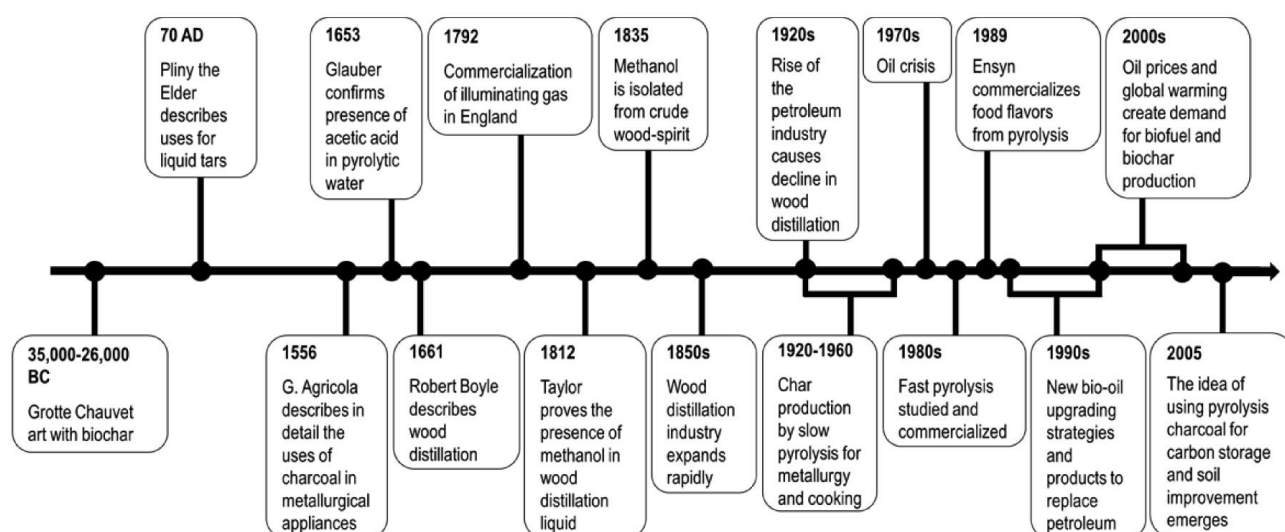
35,000-26,000 BC

Grotte Chauvet art with biochar

70 AD

Pliny the Elder describes uses for liquid tars

1556

G. Agricola describes in detail the uses of charcoal in metallurgical appliances

1653

Glauber confirms presence of acetic acid in pyrolytic water

1661

Robert Boyle describes wood distillation

1792

Commercialization of illuminating gas in England

1812

Taylor proves the presence of methanol in wood distillation liquid

1835

Methanol is isolated from crude wood-spirit

1850s

Wood distillation industry expands rapidly

1920s

Rise of the petroleum industry causes decline in wood distillation

1920-1960

Char production by slow pyrolysis for metallurgy and cooking

1970s

Oil crisis

1980s

Fast pyrolysis studied and commercialized

1989

Ensyn commercializes food flavors from pyrolysis

1990s

New bio-oil upgrading strategies and products to replace petroleum

2000s

Oil prices and global warming create demand for biofuel and biochar production

2005

The idea of using pyrolysis charcoal for carbon storage and soil improvement emerges